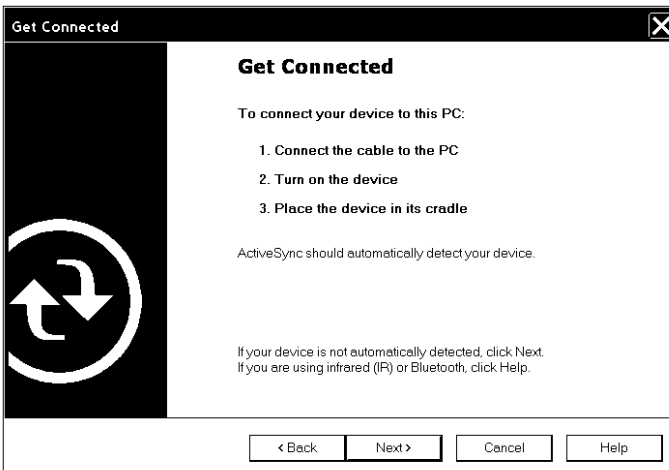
Get Connected

Get Connected

To connect your device to this PC:

1. Connect the cable to the PC

2. Turn on the device

3. Place the device in its cradle

ActiveSync should automatically detect your device.

If your device is not automatically detected, click Next.
If you are using infrared (IR) or Bluetooth, click Help.

< Back | Next > | Cancel | Help